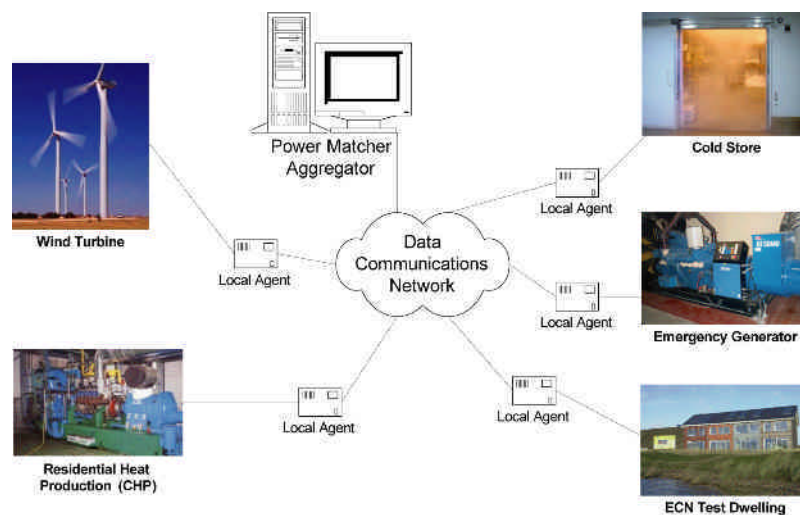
Power Matcher Aggregator

Cold Store

Wind Turbine

Local Agent

Data Communications Network

Local Agent

Local Agent

Emergency Generator

Local Agent

Local Agent

Residential Heat Production (CHP)

ECN Test Dwelling